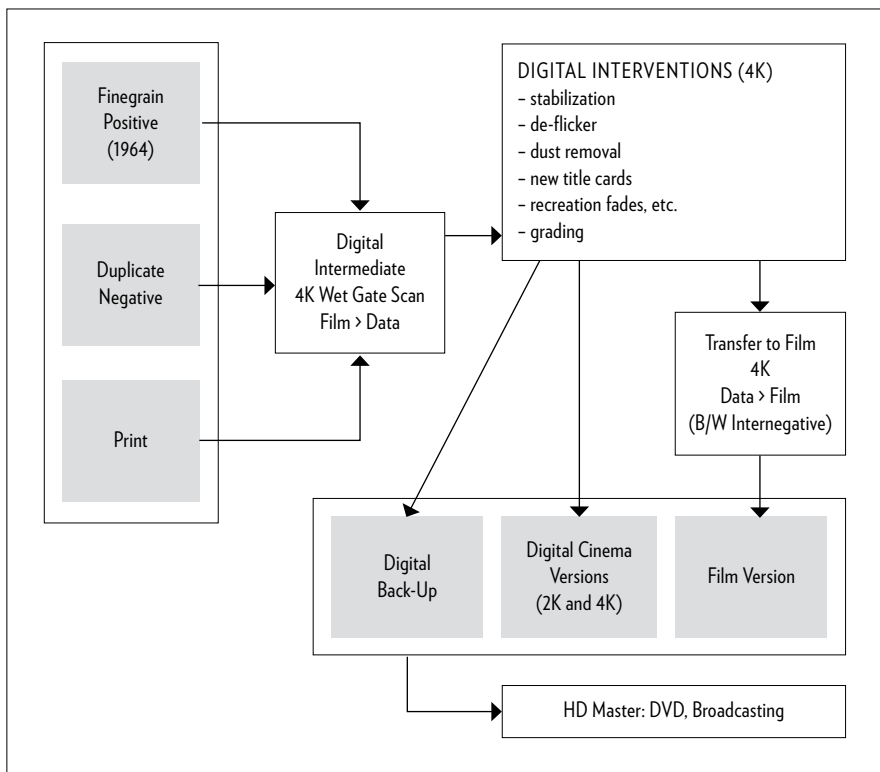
Finegrain Positive (1964)

Duplicate Negative

Print

Digital Intermediate 4K Wet Gate Scan Film > Data

DIGITAL INTERVENTIONS (4K)
– stabilization
– de-flicker
– dust removal
– new title cards
– recreation fades, etc.
– grading

Transfer to Film 4K Data > Film (B/W Internegative)

Digital Back-Up

Digital Cinema Versions (2K and 4K)

Film Version

HD Master: DVD, Broadcasting